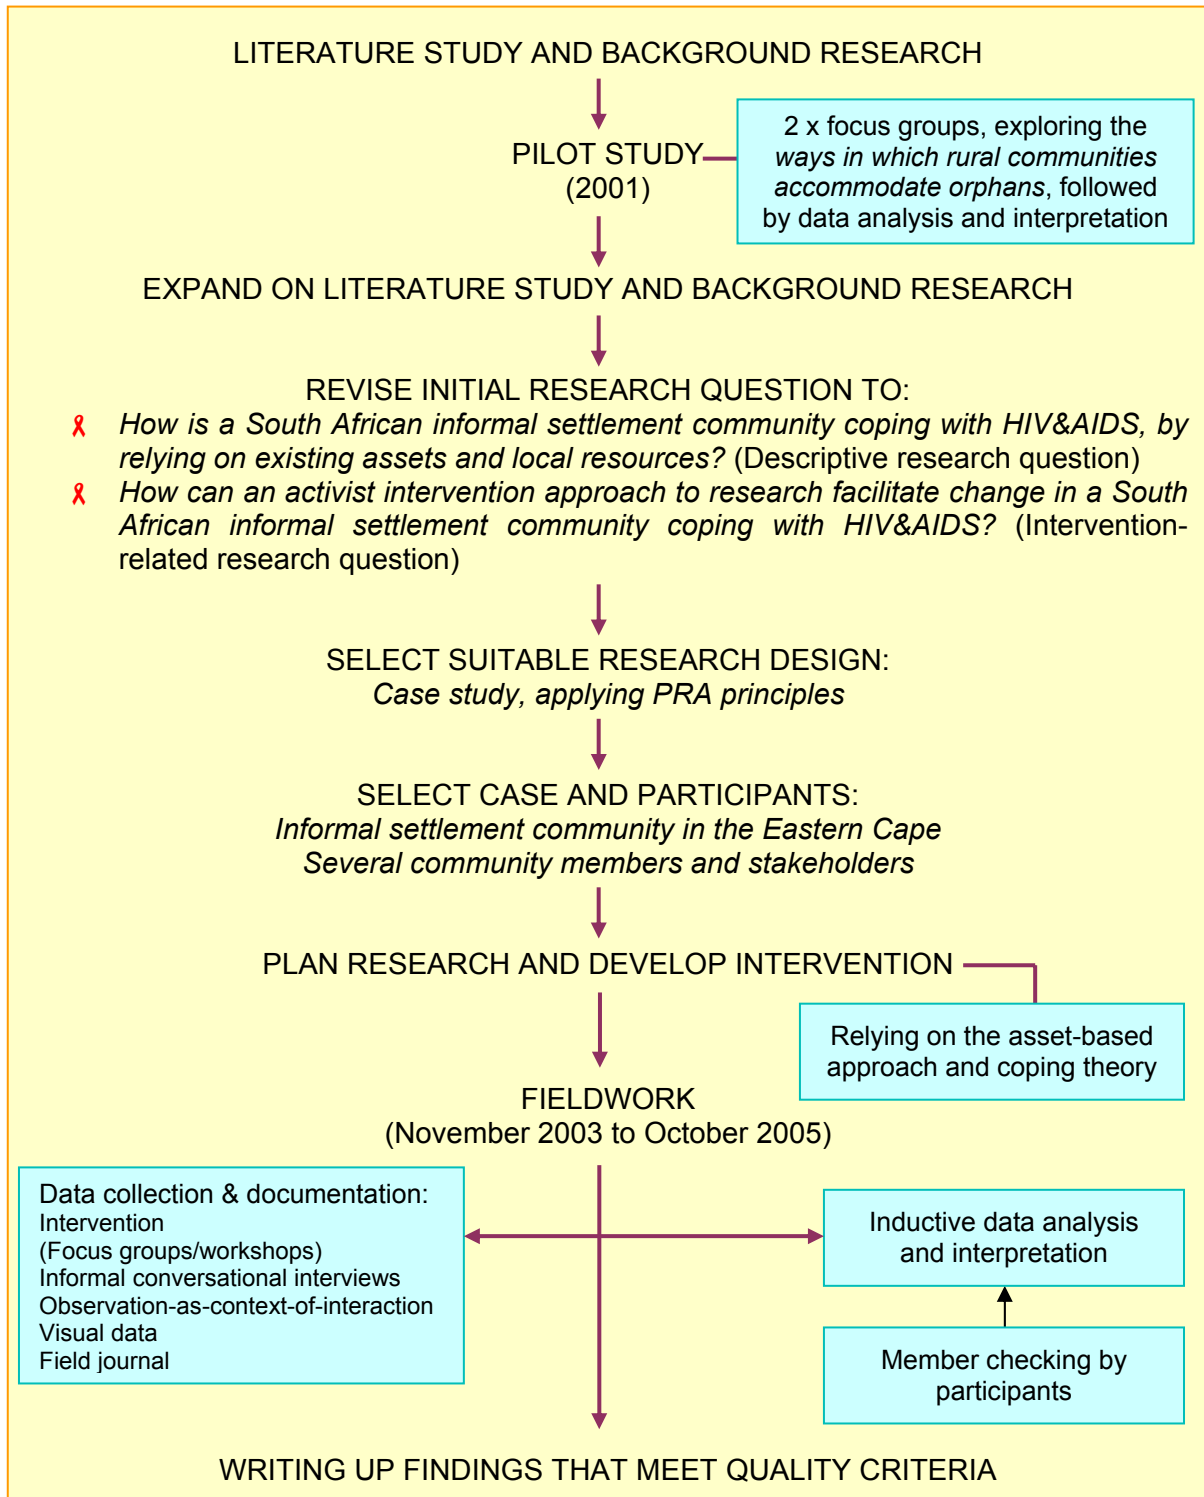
LITERATURE STUDY AND BACKGROUND RESEARCH

PILOT STUDY
(2001)

2 x focus groups, exploring the *ways in which rural communities accommodate orphans*, followed by data analysis and interpretation

EXPAND ON LITERATURE STUDY AND BACKGROUND RESEARCH

REVISE INITIAL RESEARCH QUESTION TO:

*How is a South African informal settlement community coping with HIV&AIDS, by relying on existing assets and local resources?* (Descriptive research question)

*How can an activist intervention approach to research facilitate change in a South African informal settlement community coping with HIV&AIDS?* (Intervention-related research question)

SELECT SUITABLE RESEARCH DESIGN:
*Case study, applying PRA principles*

SELECT CASE AND PARTICIPANTS:
*Informal settlement community in the Eastern Cape*
*Several community members and stakeholders*

PLAN RESEARCH AND DEVELOP INTERVENTION

Relying on the asset-based approach and coping theory

FIELDWORK
(November 2003 to October 2005)

Data collection & documentation:
Intervention
(Focus groups/workshops)
Informal conversational interviews
Observation-as-context-of-interaction
Visual data
Field journal

Inductive data analysis and interpretation

Member checking by participants

WRITING UP FINDINGS THAT MEET QUALITY CRITERIA